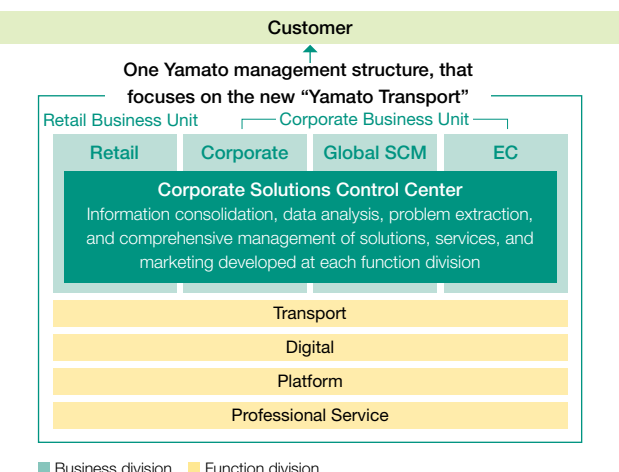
Customer

One Yamato management structure, that focuses on the new "Yamato Transport"

Retail Business Unit

Corporate Business Unit

Retail

Corporate

Global SCM

EC

Corporate Solutions Control Center

Information consolidation, data analysis, problem extraction, and comprehensive management of solutions, services, and marketing developed at each function division

Transport

Digital

Platform

Professional Service

Business division

Function division